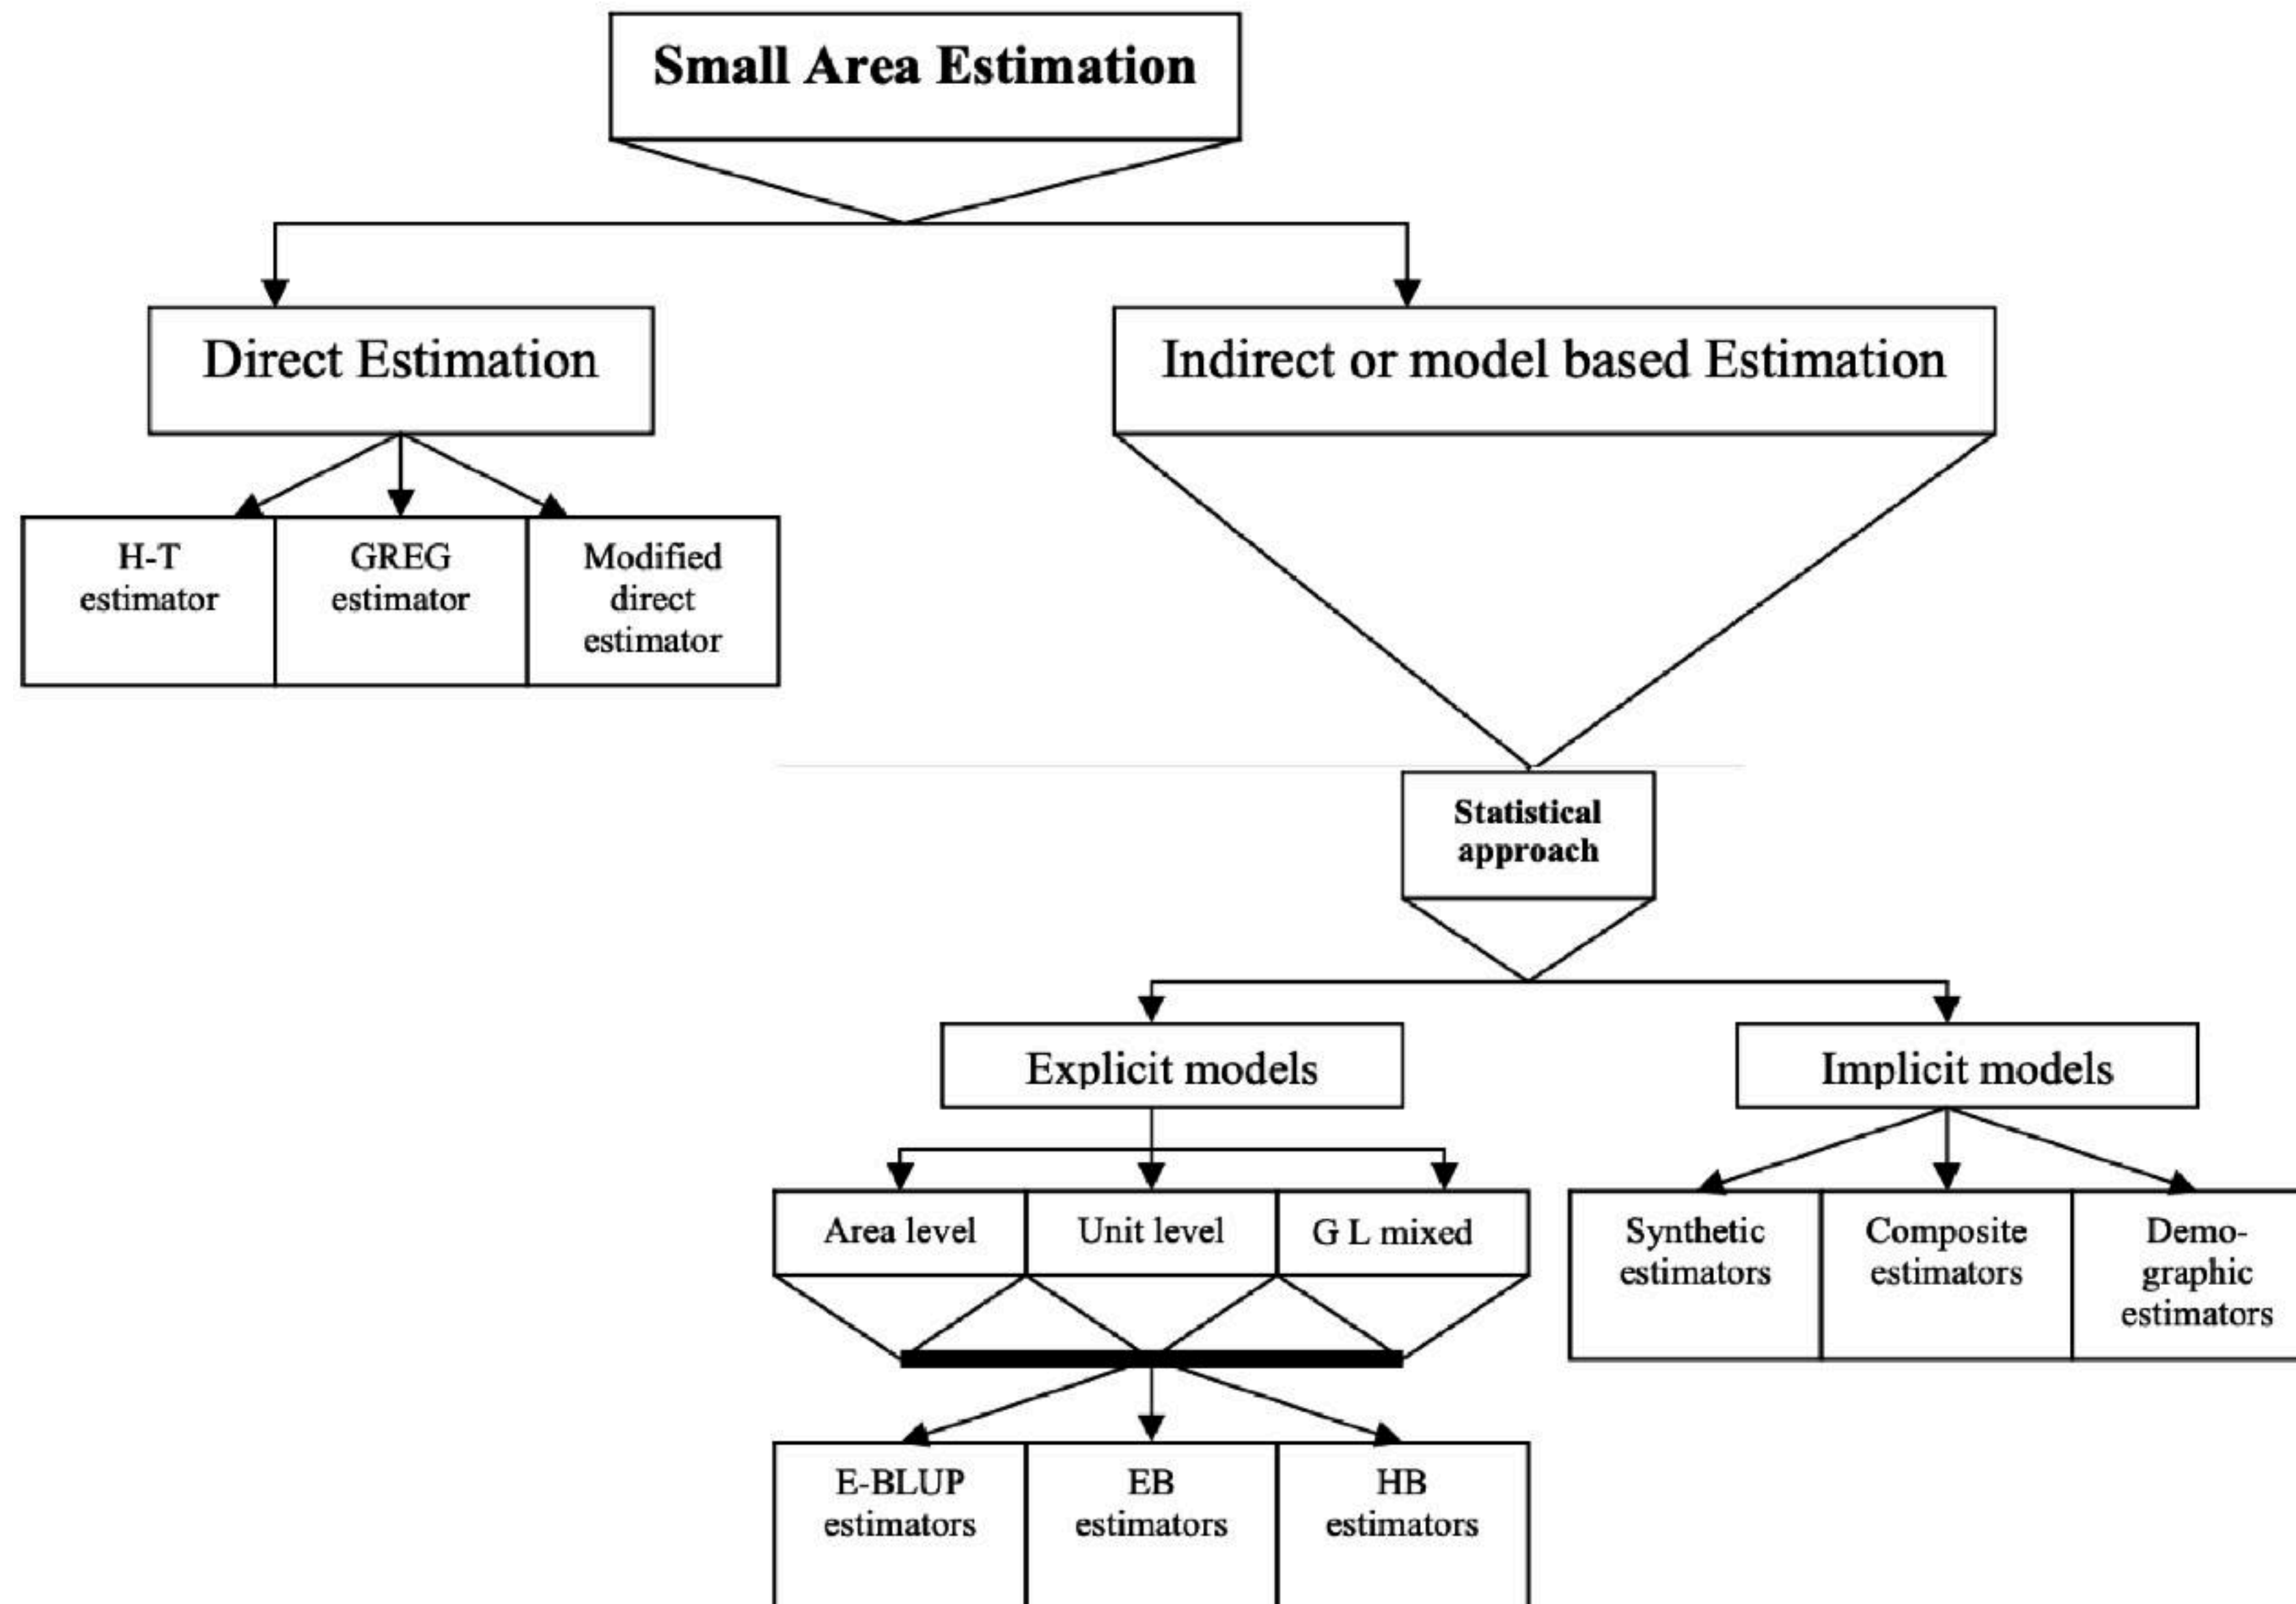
Small Area Estimation

Direct Estimation

Indirect or model based Estimation

H-T estimator

GREG estimator

Modified direct estimator

Statistical approach

Explicit models

Implicit models

Area level

Unit level

G L mixed

Synthetic estimators

Composite estimators

Demographic estimators

E-BLUP estimators

EB estimators

HB estimators